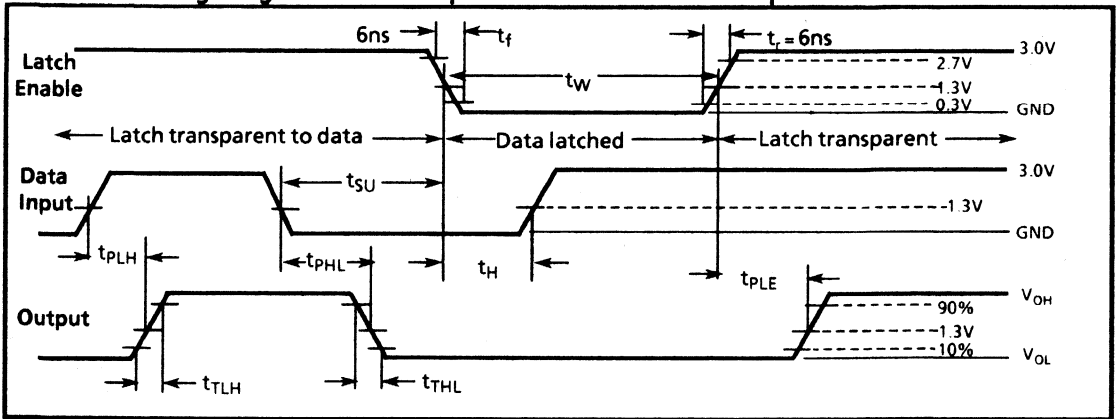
Latch Enable

6ns

$t_f$

$t_W$

$t_r = 6ns$

3.0V

2.7V

1.3V

0.3V

GND

Latch transparent to data

Data latched

Latch transparent

Data Input

$t_{SU}$

3.0V

-1.3V

GND

$t_{PLH}$

$t_{PHL}$

$t_H$

$t_{PLE}$

Output

$V_{OH}$

90%

1.3V

10%

$V_{OL}$

$t_{TLH}$

$t_{THL}$